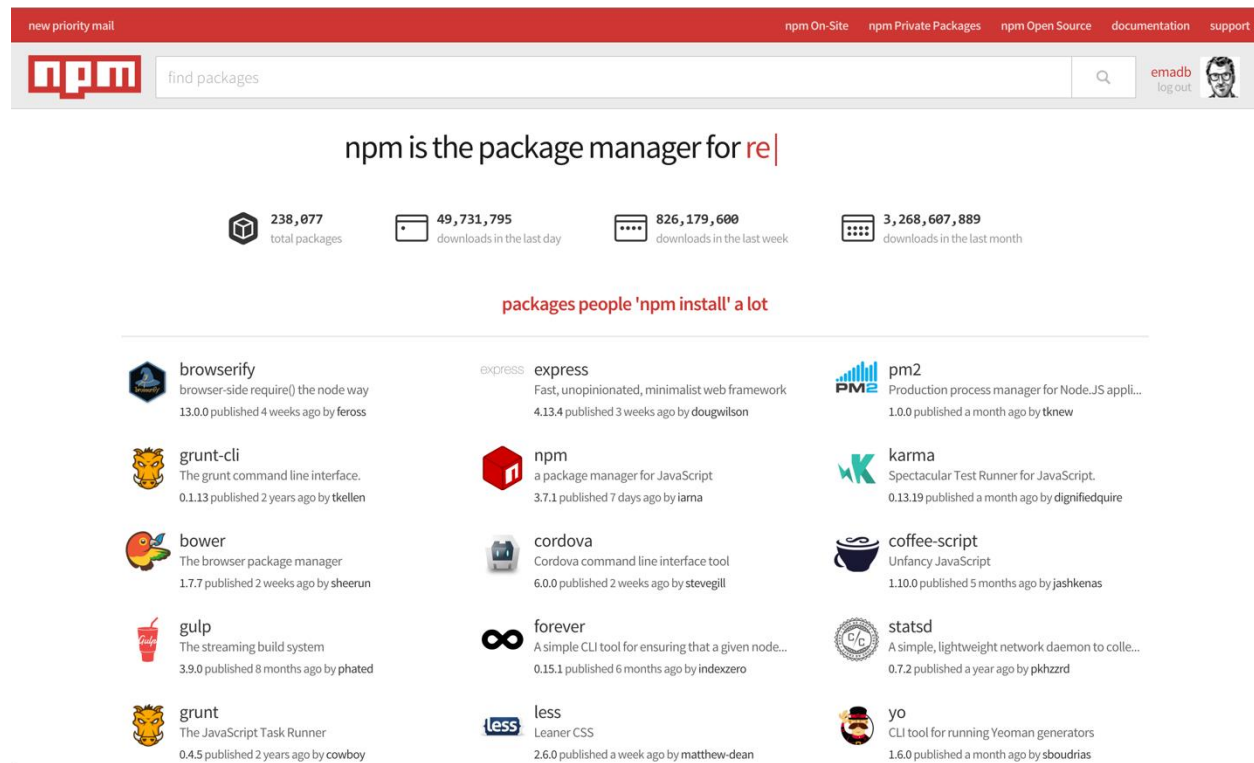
new priority mail

npm On-Site npm Private Packages npm Open Source documentation support

npm

find packages

emadb
log out

npm is the package manager for re|

238,077
total packages

49,731,795
downloads in the last day

826,179,600
downloads in the last week

3,268,607,889
downloads in the last month

packages people 'npm install' a lot

browserify
browser-side require() the node way
13.0.0 published 4 weeks ago by feross

express
Fast, unopinionated, minimalist web framework
4.13.4 published 3 weeks ago by dougwilson

pm2
Production process manager for Node.JS appli...
1.0.0 published a month ago by tknew

grunt-cli
The grunt command line interface.
0.1.13 published 2 years ago by tkellen

npm
a package manager for JavaScript
3.7.1 published 7 days ago by iarna

karma
Spectacular Test Runner for JavaScript.
0.13.19 published a month ago by dignifiedquire

bower
The browser package manager
1.7.7 published 2 weeks ago by sheerun

cordova
Cordova command line interface tool
6.0.0 published 2 weeks ago by stevegill

coffee-script
Unfancy JavaScript
1.10.0 published 5 months ago by jashkenas

gulp
The streaming build system
3.9.0 published 8 months ago by phated

forever
A simple CLI tool for ensuring that a given node...
0.15.1 published 6 months ago by indexzero

statsd
A simple, lightweight network daemon to colle...
0.7.2 published a year ago by pkhzzrd

grunt
The JavaScript Task Runner
0.4.5 published 2 years ago by cowboy

less
Leaner CSS
2.6.0 published a week ago by matthew-dean

yo
CLI tool for running Yeoman generators
1.6.0 published a month ago by sboudrias